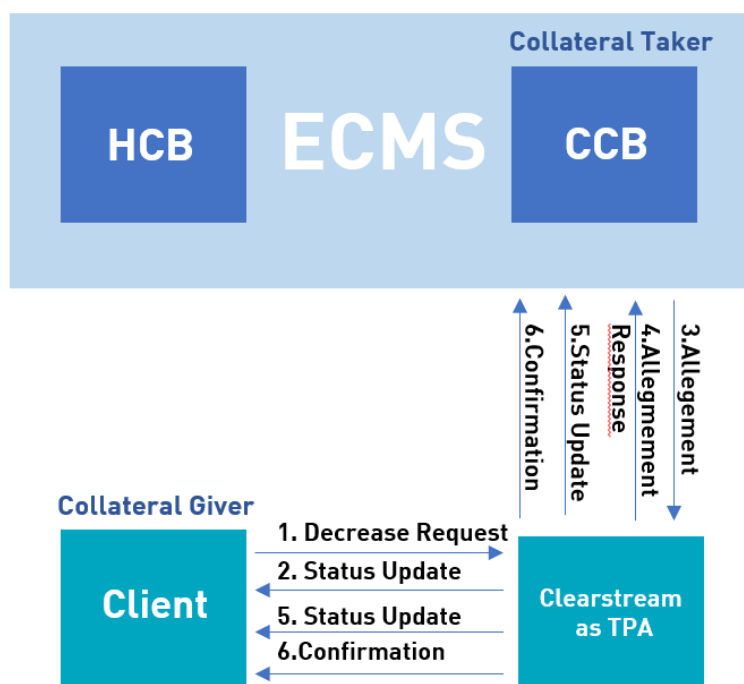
Collateral Taker

HCB

ECMS

CCB

6.Confirmation

5.Status Update

4.Allegement Response

3.Allegement

Collateral Giver

Client

1. Decrease Request

2. Status Update

5. Status Update

6.Confirmation

Clearstream as TPA